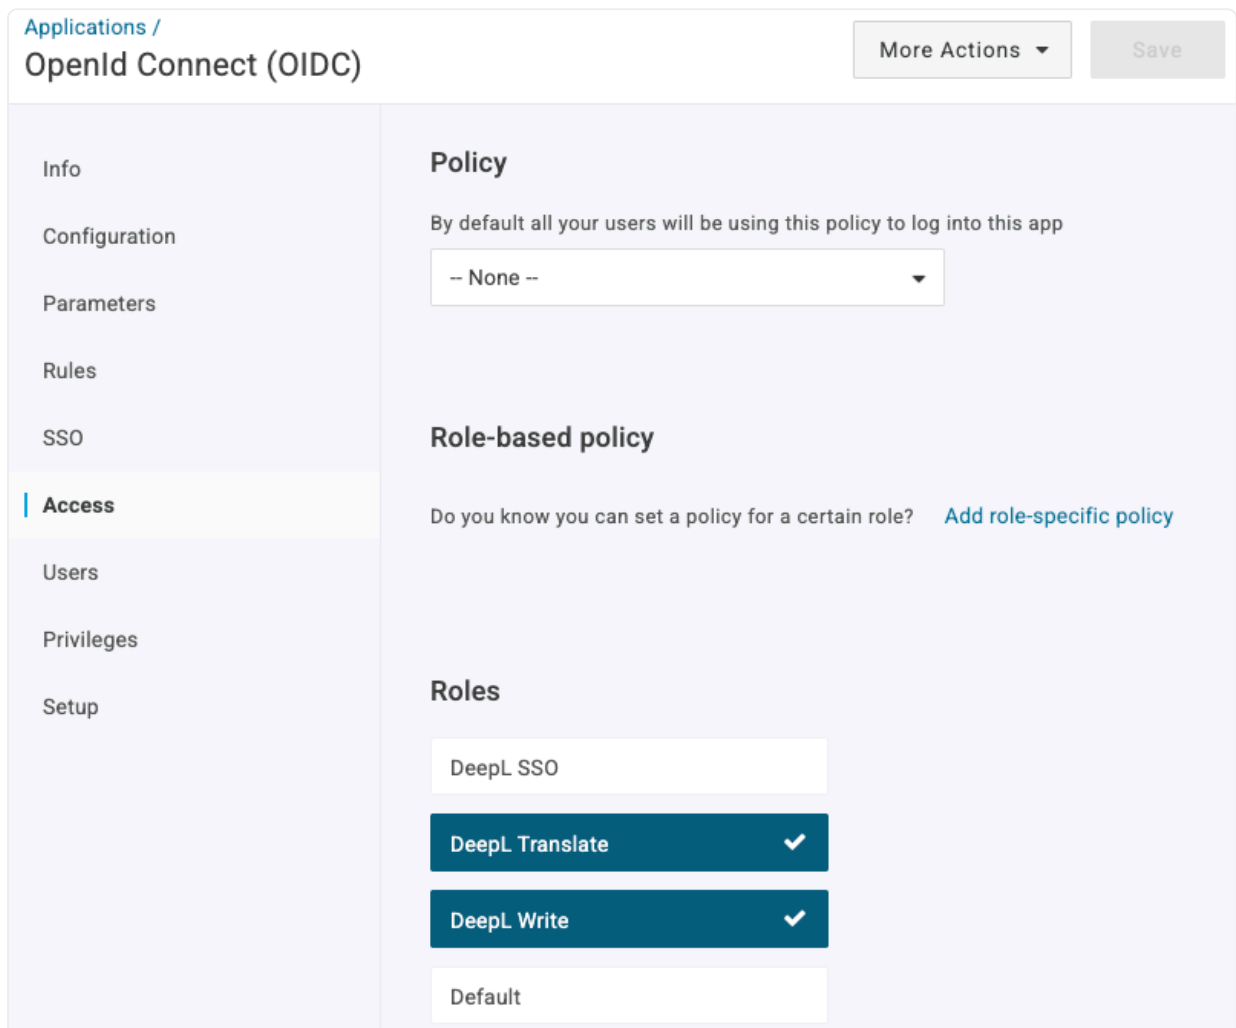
Applications /
OpenId Connect (OIDC)

More Actions

Save

Info

Configuration

Parameters

Rules

SSO

Access

Users

Privileges

Setup

Policy

By default all your users will be using this policy to log into this app

-- None --

Role-based policy

Do you know you can set a policy for a certain role? Add role-specific policy

Roles

DeepL SSO

DeepL Translate

DeepL Write

Default